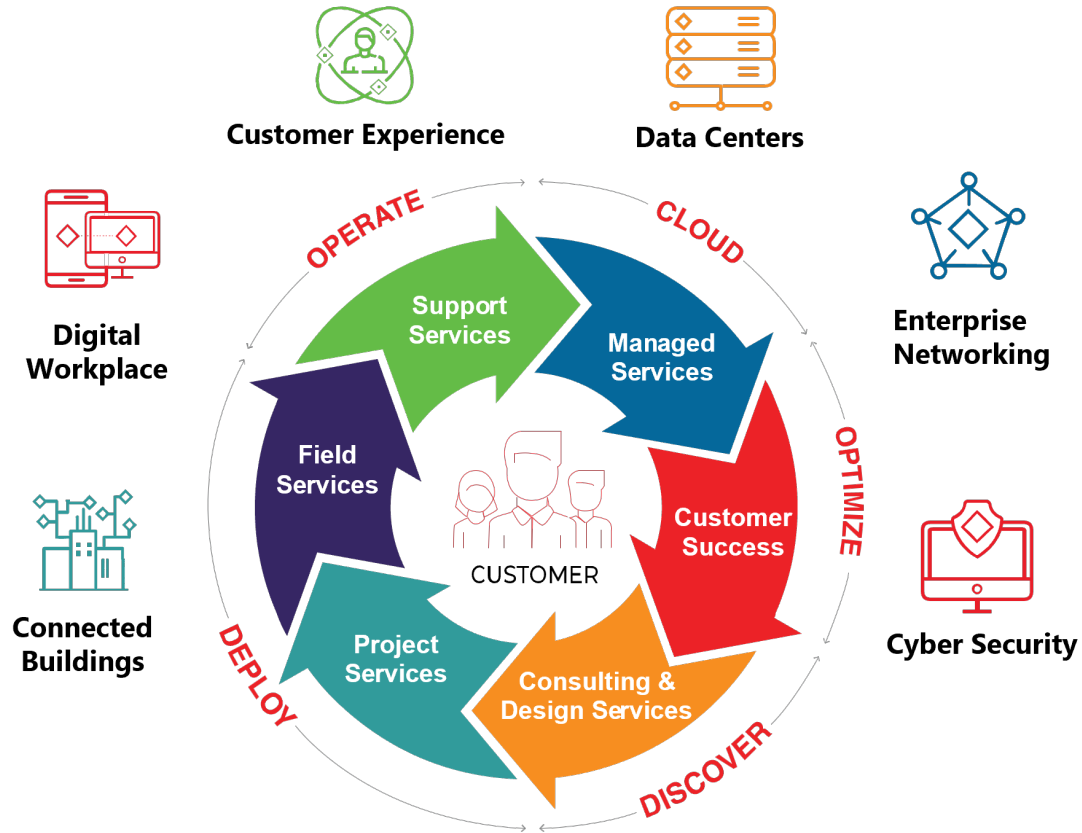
Customer Experience

Data Centers

Digital Workplace

Enterprise Networking

Connected Buildings

Cyber Security

OPERATE

CLOUD

OPTIMIZE

DISCOVER

DEPLOY

Support Services

Managed Services

Customer Success

Consulting & Design Services

Project Services

Field Services

CUSTOMER